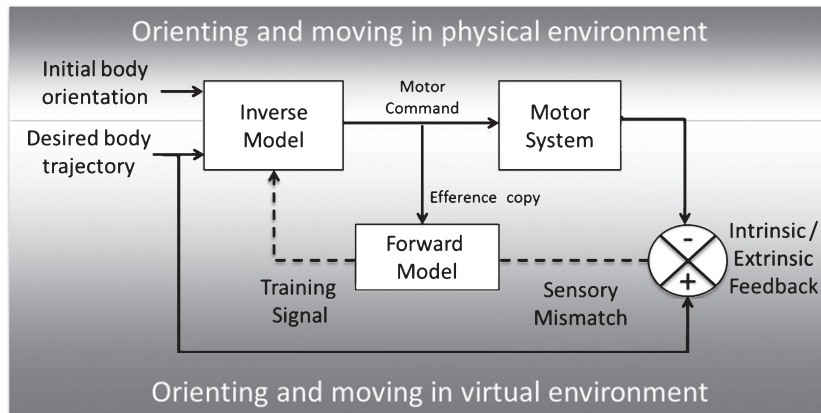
Orienting and moving in physical environment

Initial body orientation

Desired body trajectory

Inverse Model

Motor Command

Motor System

Efference copy

Forward Model

Training Signal

Sensory Mismatch

-

+

Intrinsic / Extrinsic Feedback

Orienting and moving in virtual environment